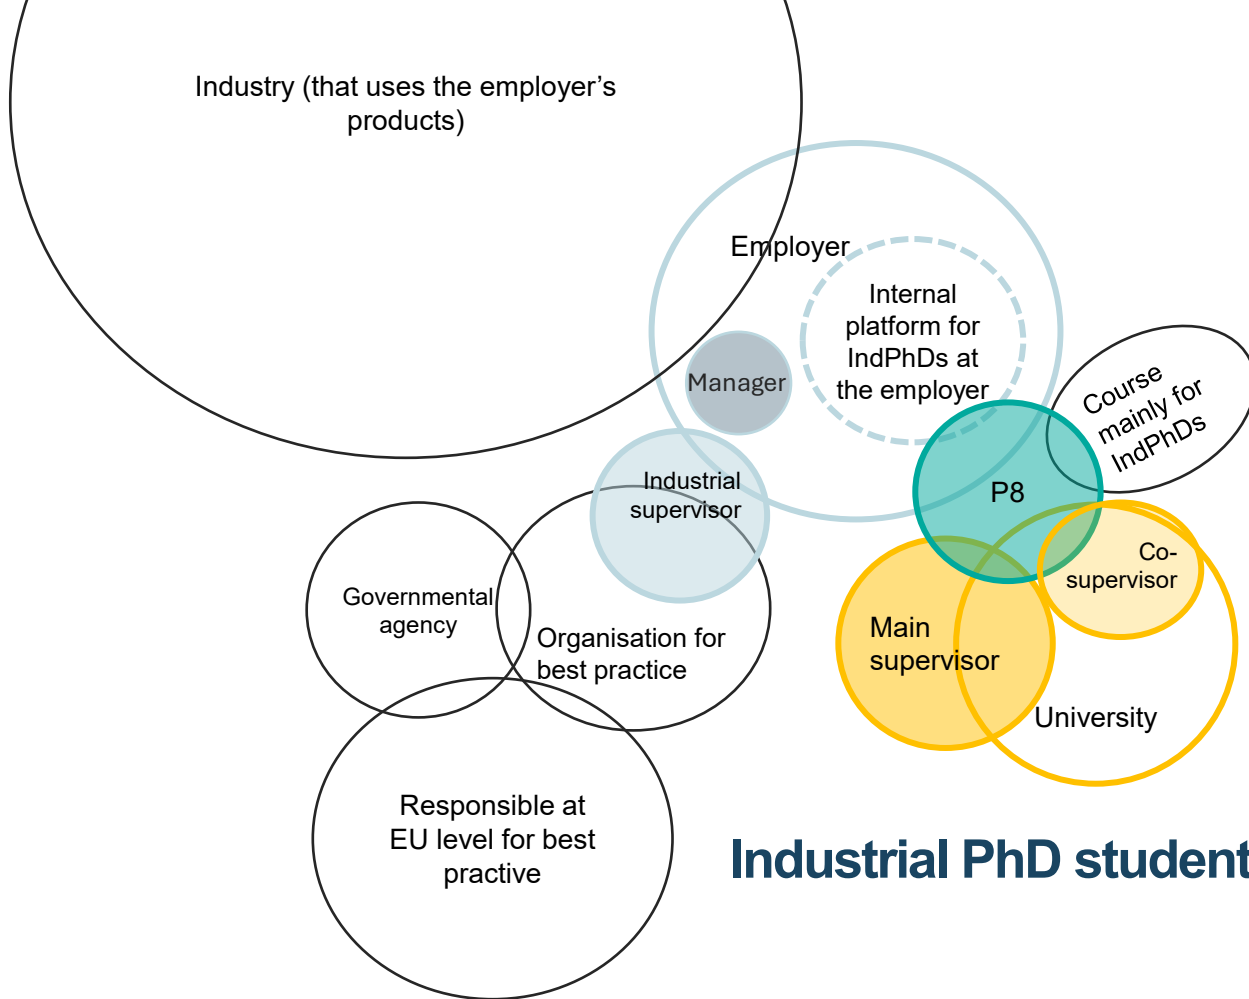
Industry (that uses the employer's products)

Employer

Internal platform for IndPhDs at the employer

Manager

Course mainly for IndPhDs

Industrial supervisor

P8

Co-supervisor

Governmental agency

Organisation for best practice

Main supervisor

University

Responsible at EU level for best practive

Industrial PhD student